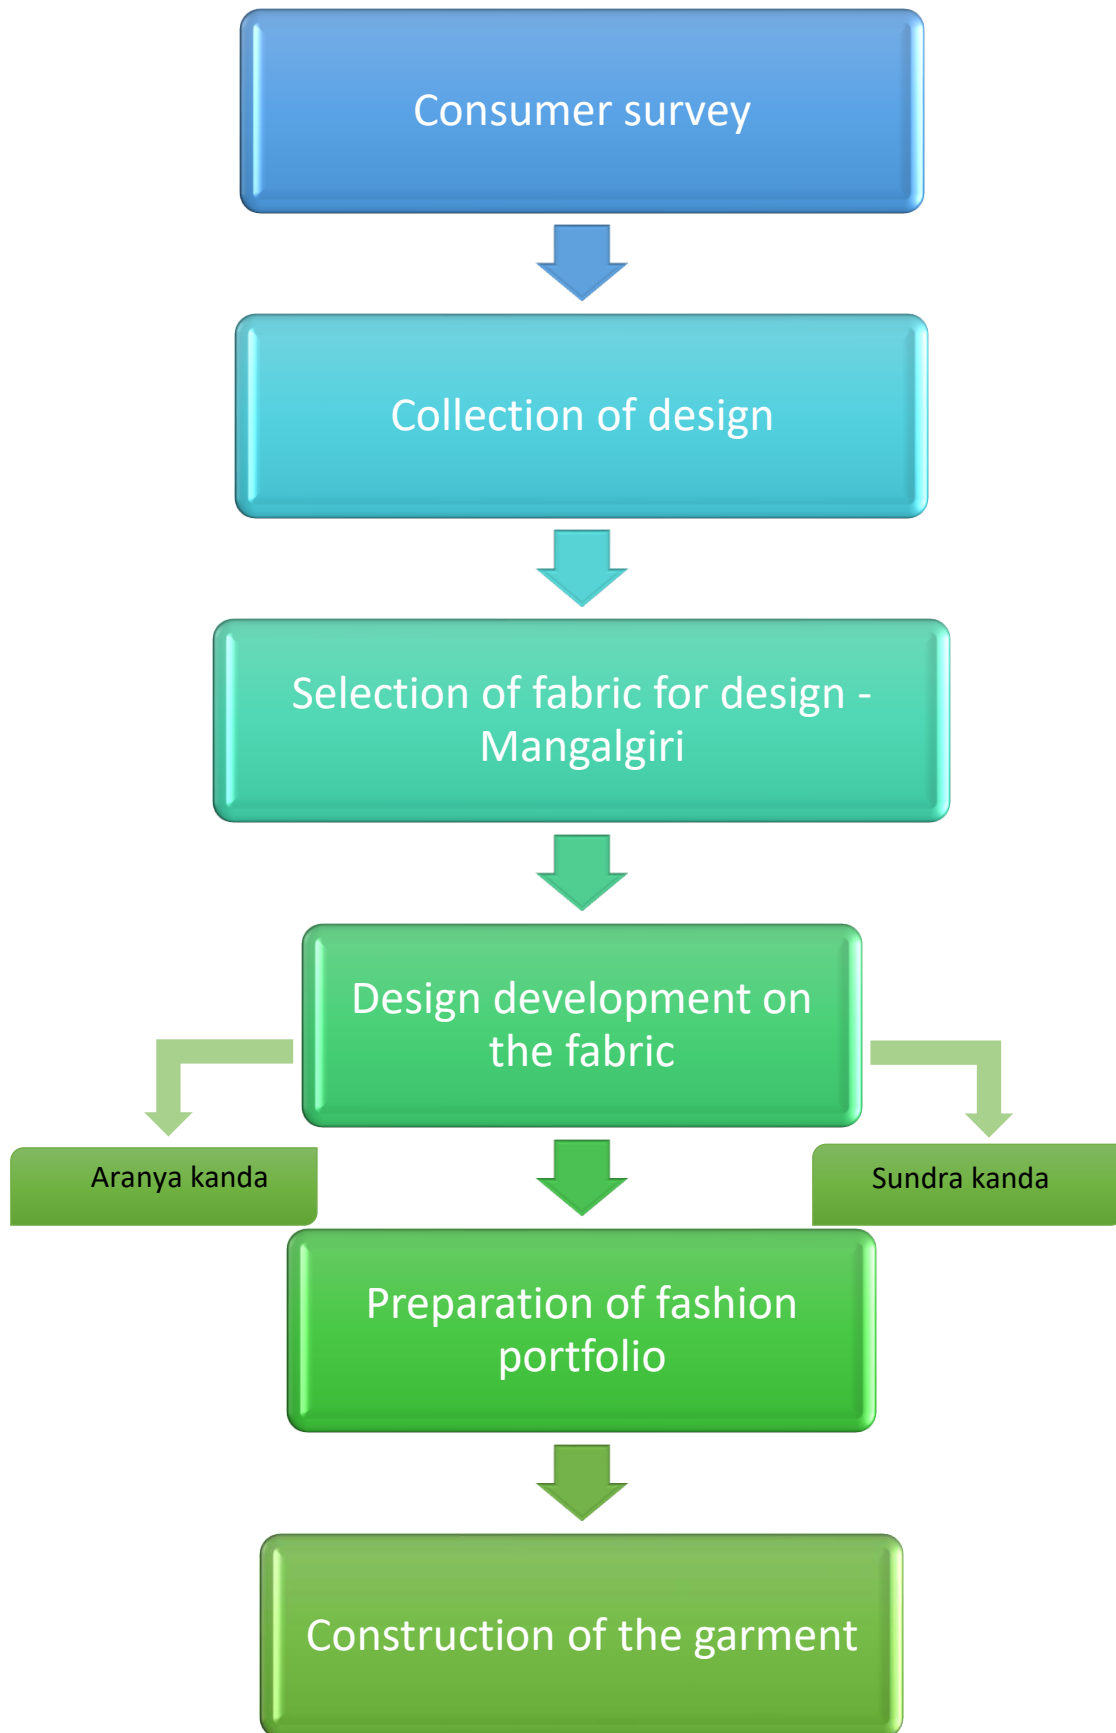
Consumer survey

Collection of design

Selection of fabric for design - Mangalgiri

Design development on the fabric

Aranya kanda

Sundra kanda

Preparation of fashion portfolio

Construction of the garment